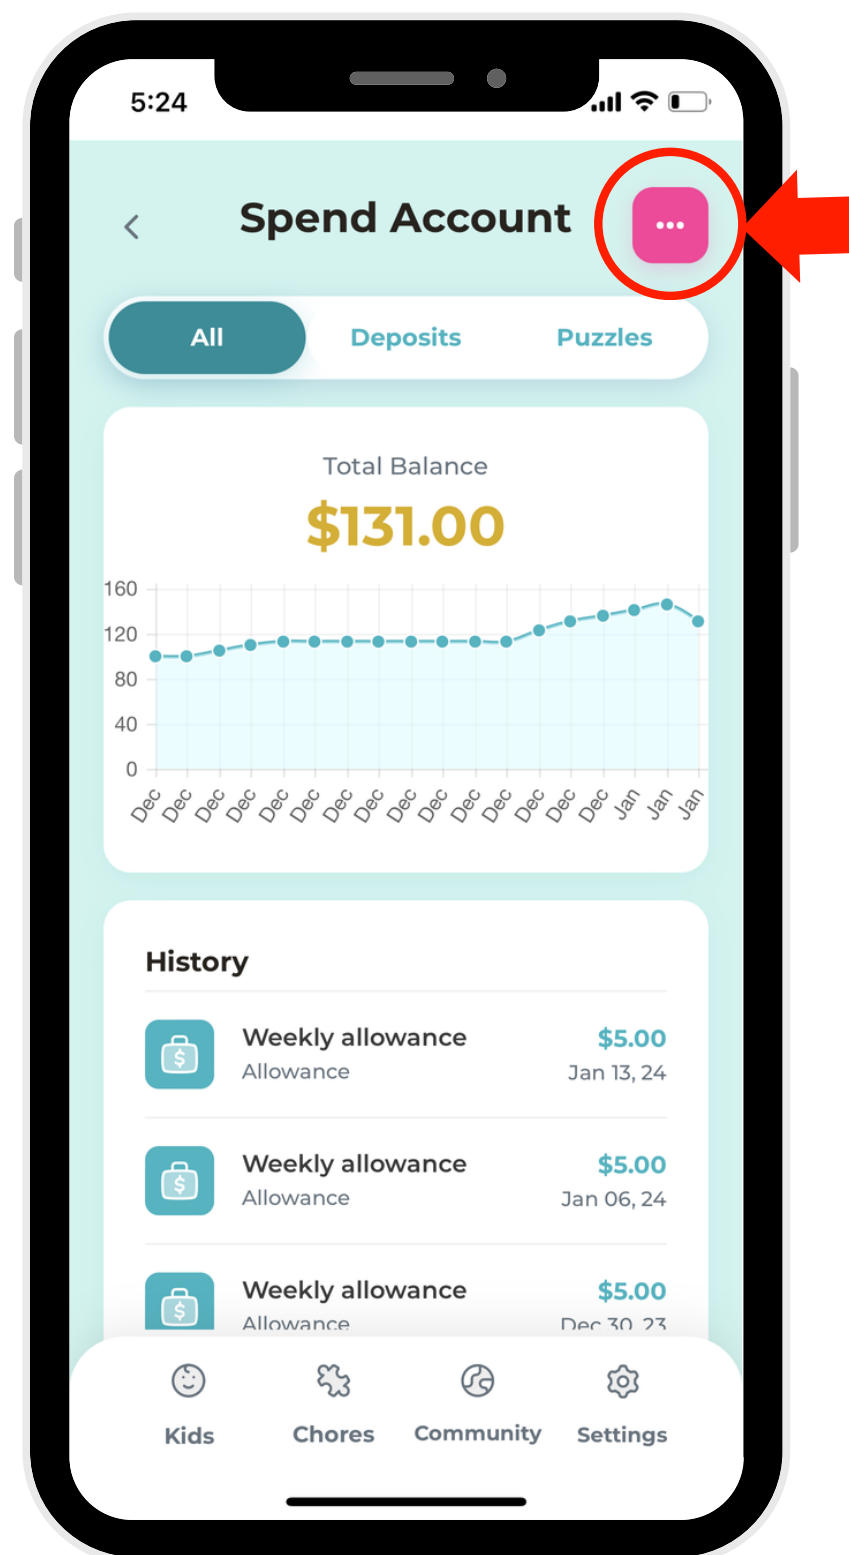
5:24

Spend Account

All Deposits Puzzles

Total Balance
$131.00

160
120
80
40
0
Dec Dec Dec Dec Dec Dec Dec Dec Dec Dec Dec Dec Dec Dec Dec Jan Jan Jan

History

Weekly allowance
Allowance
$5.00
Jan 13, 24

Weekly allowance
Allowance
$5.00
Jan 06, 24

Weekly allowance
Allowance
$5.00
Dec 30, 23

Kids Chores Community Settings